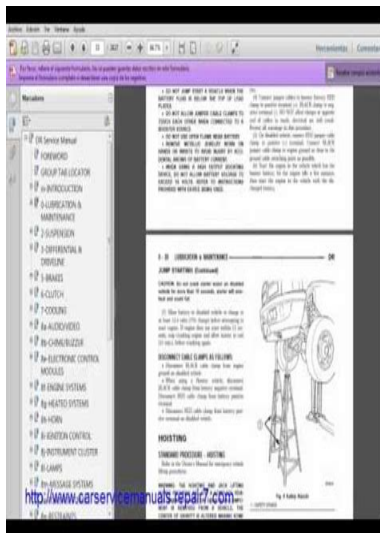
Archivo Edición Ver Ventana Ayuda

Herramientas Comentar

Marcadores

DR Service Manual
FOREWORD
GROUP TAB LOCATOR
0a-INTRODUCTION
0-LUBRICATION & MAINTENANCE
2-SUSPENSION
3-DIFFERENTIAL & DRIVELINE
5-BRAKES
6-CLUTCH
7-COOLING
8a-AUDIO/VIDEO
8b-CHIME/BUZZER
8e-ELECTRONIC CONTROL MODULES
8f-ENGINE SYSTEMS
8g-HEATED SYSTEMS
8h-HORN
8i-IGNITION CONTROL
8j-INSTRUMENT CLUSTER
8l-LAMPS
8m-MESSAGE SYSTEMS
8n-RESTRAINTS

• DO NOT JUMP START A VEHICLE WHEN THE BATTERY FLUID IS BELOW THE TOP OF LEAD PLATES.
• DO NOT ALLOW JUMPER CABLE CLAMPS TO TOUCH EACH OTHER WHEN CONNECTED TO A BOOSTER SOURCE.
• DO NOT USE OPEN FLAME NEAR BATTERY.
• REMOVE METALLIC JEWELRY WORN ON HANDS OR WRISTS TO AVOID INJURY BY ACCIDENTAL ARCING OF BATTERY CURRENT.
• WHEN USING A HIGH OUTPUT BOOSTING DEVICE, DO NOT ALLOW BATTERY VOLTAGE TO EXCEED 16 VOLTS. REFER TO INSTRUCTIONS PROVIDED WITH DEVICE BEING USED.

0 - 8 LUBRICATION & MAINTENANCE DR

JUMP STARTING (Continued)

HOISTING

STANDARD PROCEDURE - HOISTING

Fig. 4 Safety Stands

http://www.carservicemanuals.repair7.com